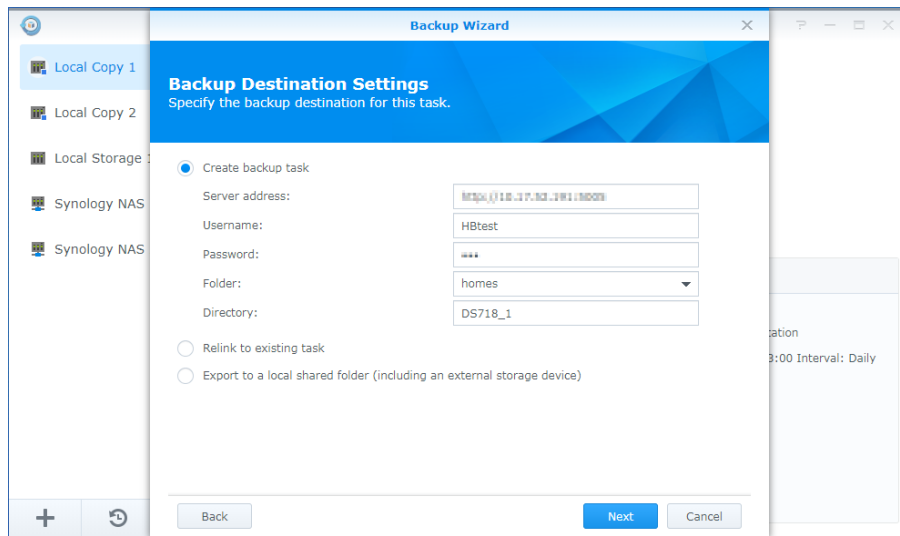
Local Copy 1

Local Copy 2

Local Storage 1

Synology NAS

Synology NAS

Backup Wizard

Backup Destination Settings
Specify the backup destination for this task.

Create backup task

Server address: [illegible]

Username: HBtest

Password: ***

Folder: homes

Directory: DS718_1

Relink to existing task

Export to a local shared folder (including an external storage device)

tation

3:00 Interval: Daily

Back

Next

Cancel